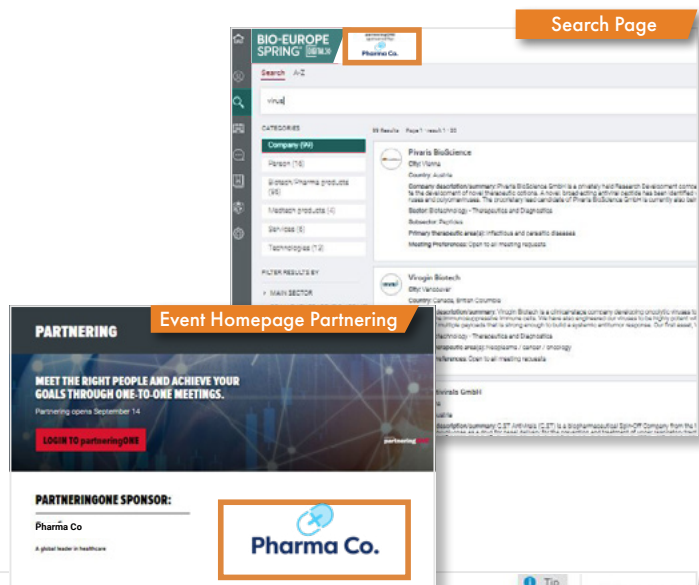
Search Page

BIO-EUROPE SPRING®

Pharma Co.

Search A-Z

virus

CATEGORIES

Company (99)

Person (16)

Biotech/Pharma products (95)

Medtech products (4)

Services (5)

Technologies (12)

FILTER RESULTS BY

MAIN SECTOR

Pivaris BioScience

City: Vienna

Country: Austria

Company description/summary: Pivaris BioScience GmbH is a privately held Research Development company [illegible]

Sector: Biotechnology - Therapeutics and Diagnostics

Primary therapeutic area(s): Infectious and parasitic diseases

Meeting Preferences: Open to all meeting requests

Virogin Biotech

City: Vancouver

Country: Canada, British Columbia

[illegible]description/summary: Virogin Biotech is a clinical-stage company developing oncolytic viruses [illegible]

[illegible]Technology - Therapeutics and Diagnostics

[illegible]therapeutic area(s): Neoplasms / cancer / oncology

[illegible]references: Open to all meeting requests

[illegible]tivirals GmbH

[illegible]description/summary: C.S.T. Antivirals (C.S.T.) is a biopharmaceutical Spin-Off Company from the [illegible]

Event Homepage Partnering

PARTNERING

MEET THE RIGHT PEOPLE AND ACHIEVE YOUR GOALS THROUGH ONE-TO-ONE MEETINGS.

Partnering opens September 14

LOGIN TO partneringONE

partneringONE

PARTNERINGONE SPONSOR:

Pharma Co

A global leader in healthcare

Pharma Co.

Tip